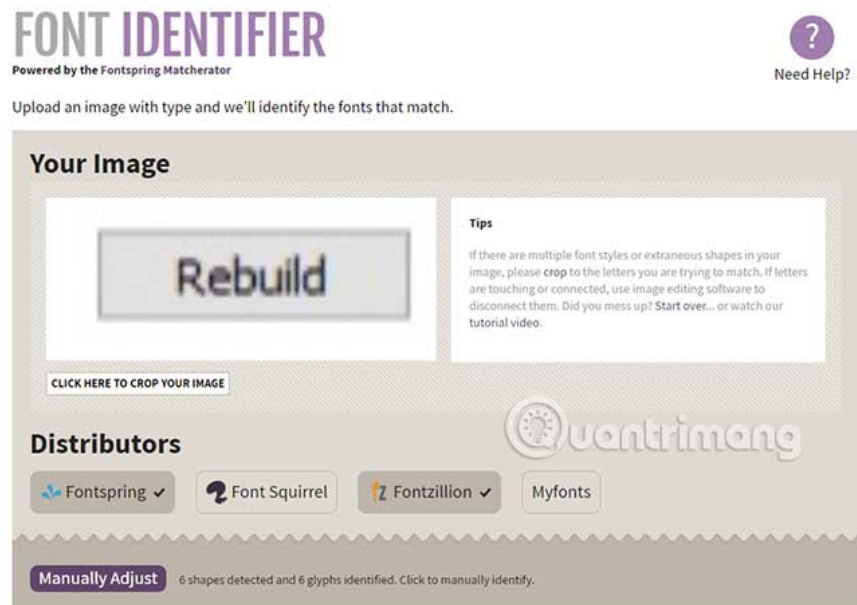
FONT IDENTIFIER
Powered by the Fontspring Matcherator

?
Need Help?

Upload an image with type and we'll identify the fonts that match.

Your Image

Rebuild

CLICK HERE TO CROP YOUR IMAGE

Tips

If there are multiple font styles or extraneous shapes in your image, please crop to the letters you are trying to match. If letters are touching or connected, use image editing software to disconnect them. Did you mess up? Start over... or watch our tutorial video.

Quantrimang

Distributors

Fontspring ✓ Font Squirrel Fontzillion ✓ Myfonts

Manually Adjust 6 shapes detected and 6 glyphs identified. Click to manually identify.